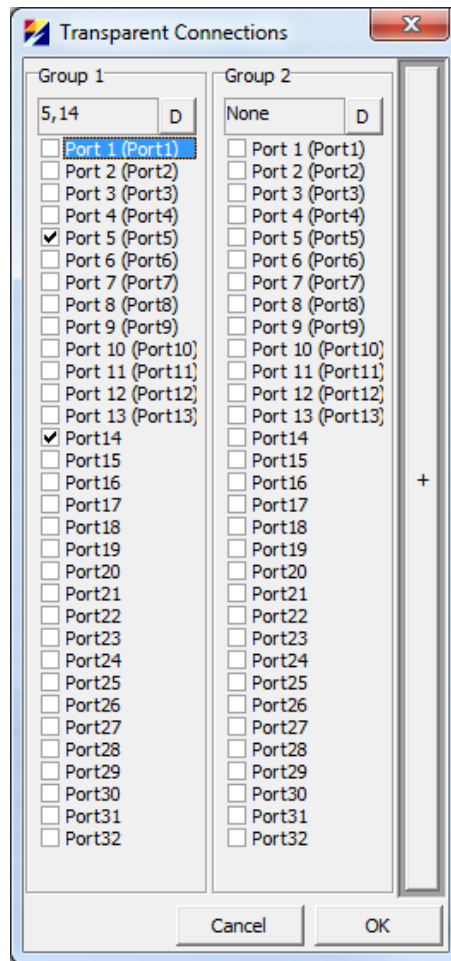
Transparent Connections

Group 1

5,14

D

Port 1 (Port1)
Port 2 (Port2)
Port 3 (Port3)
Port 4 (Port4)
Port 5 (Port5)
Port 6 (Port6)
Port 7 (Port7)
Port 8 (Port8)
Port 9 (Port9)
Port 10 (Port10)
Port 11 (Port11)
Port 12 (Port12)
Port 13 (Port13)
Port14
Port15
Port16
Port17
Port18
Port19
Port20
Port21
Port22
Port23
Port24
Port25
Port26
Port27
Port28
Port29
Port30
Port31
Port32

Group 2

None

D

Port 1 (Port1)
Port 2 (Port2)
Port 3 (Port3)
Port 4 (Port4)
Port 5 (Port5)
Port 6 (Port6)
Port 7 (Port7)
Port 8 (Port8)
Port 9 (Port9)
Port 10 (Port10)
Port 11 (Port11)
Port 12 (Port12)
Port 13 (Port13)
Port14
Port15
Port16
Port17
Port18
Port19
Port20
Port21
Port22
Port23
Port24
Port25
Port26
Port27
Port28
Port29
Port30
Port31
Port32

+

Cancel

OK